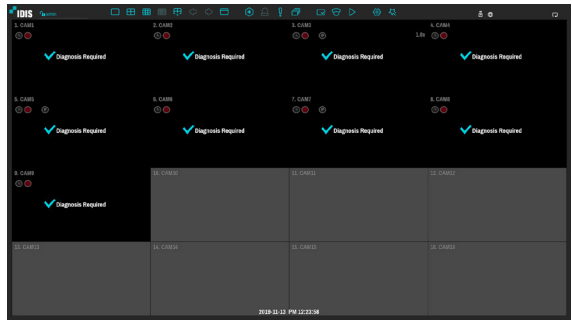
IDIS

1. CAM1
Diagnosis Required

2. CAM2
Diagnosis Required

3. CAM3
Diagnosis Required

4. CAM4
Diagnosis Required

5. CAM5
Diagnosis Required

6. CAM6
Diagnosis Required

7. CAM7
Diagnosis Required

8. CAM8
Diagnosis Required

9. CAM9
Diagnosis Required

10. CAM10

11. CAM11

12. CAM12

13. CAM13

14. CAM14

15. CAM15

16. CAM16

2019-11-13 PM 12:23:58